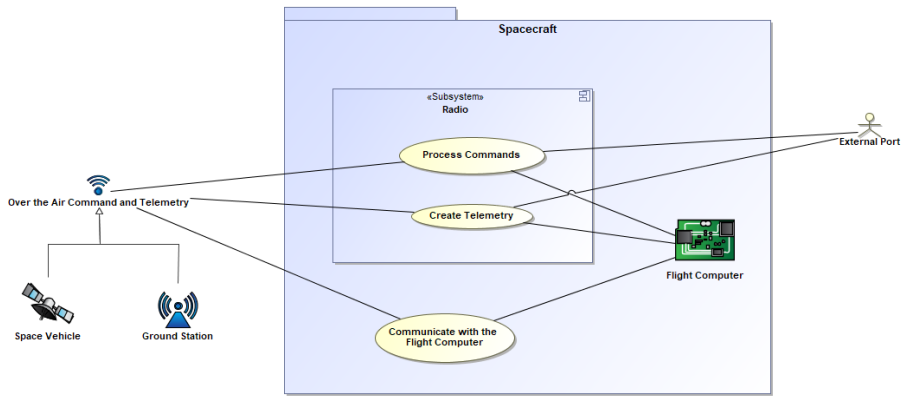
Spacecraft

«Subsystem»
Radio

Process Commands

Create Telemetry

Communicate with the Flight Computer

External Port

Over the Air Command and Telemetry

Flight Computer

Space Vehicle

Ground Station